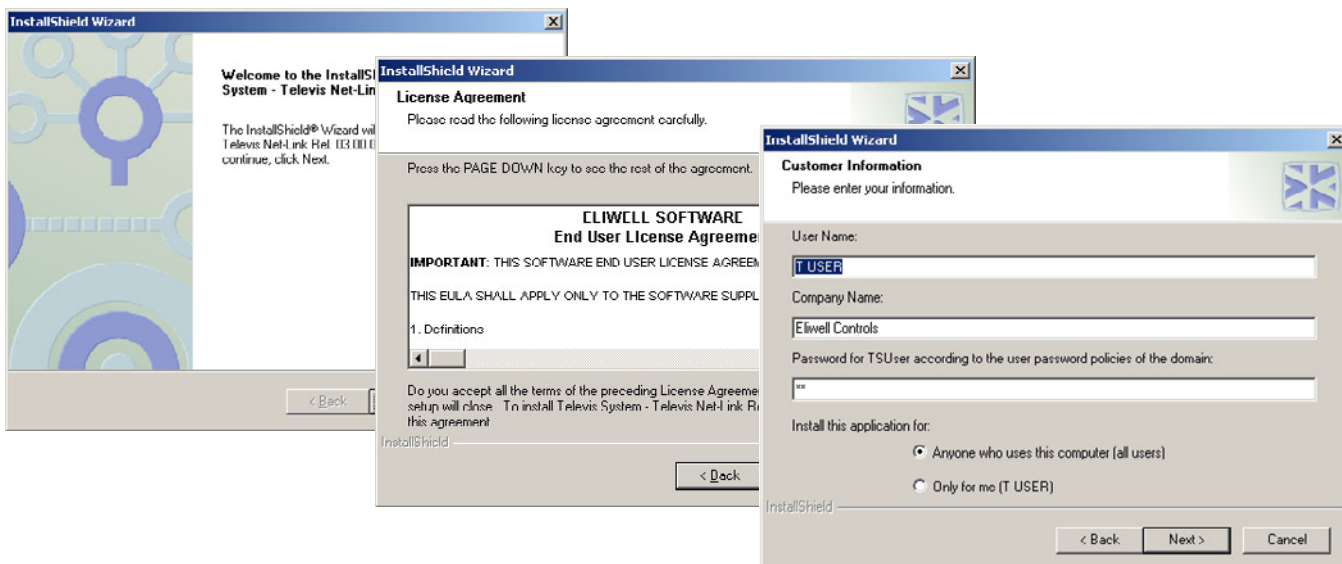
InstallShield Wizard

Welcome to the InstallSl System - Televis Net-Lin

The InstallShield® Wizard wil Televis Net-Link Rel. 03.00.0 continue, click Next.

< Back

InstallShield Wizard

License Agreement
Please read the following license agreement carefully.

Press the PAGE DOWN key to see the rest of the agreement.

CLIWELL SOFTWARE
End User License Agreemer

IMPORTANT: THIS SOFTWARE END USER LICENSE AGREEM

THIS EULA SHALL APPLY ONLY TO THE SOFTWARE SUPPL

1. Definitions

Do you accept all the terms of the preceding License Agreemer setup will close. To install Televis System - Televis Net-Link Re this agreement

InstallShield

< Back

InstallShield Wizard

Customer Information
Please enter your information.

User Name:
T USER

Company Name:
Eliwell Controls

Password for TSUser according to the user password policies of the domain:
**

Install this application for:
Anyone who uses this computer (all users)
Only for me (T USER)

InstallShield

< Back
Next >
Cancel